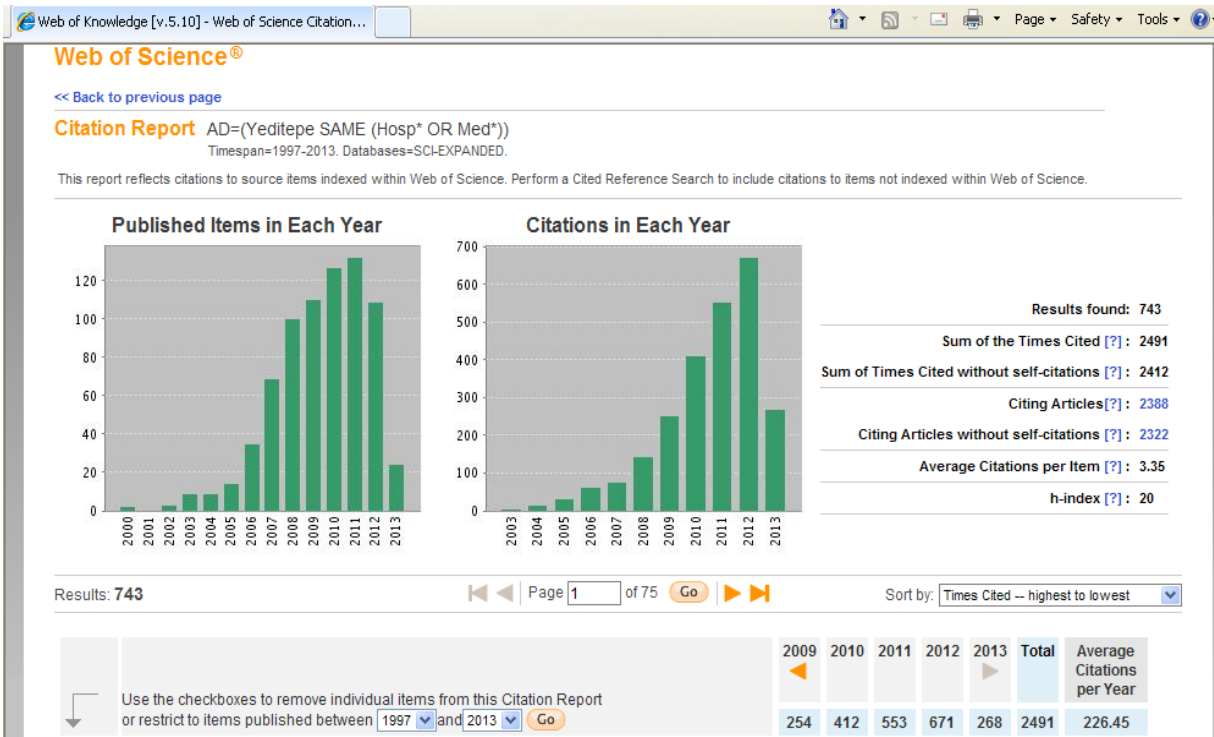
Web of Knowledge [v.5.10] - Web of Science Citation...

Page ▾ Safety ▾ Tools ▾

Web of Science®

<< Back to previous page

Citation Report AD=(Yeditepe SAME (Hosp* OR Med*))
Timespan=1997-2013. Databases=SCI-EXPANDED.

This report reflects citations to source items indexed within Web of Science. Perform a Cited Reference Search to include citations to items not indexed within Web of Science.

Published Items in Each Year

120
100
80
60
40
20
0

2000 2001 2002 2003 2004 2005 2006 2007 2008 2009 2010 2011 2012 2013

Citations in Each Year

700
600
500
400
300
200
100
0

2003 2004 2005 2006 2007 2008 2009 2010 2011 2012 2013

Results found: 743
Sum of the Times Cited [?] : 2491
Sum of Times Cited without self-citations [?] : 2412
Citing Articles[?] : 2388
Citing Articles without self-citations [?] : 2322
Average Citations per Item [?] : 3.35
h-index [?] : 20

Results: 743

Page 1 of 75 Go

Sort by: Times Cited -- highest to lowest

Use the checkboxes to remove individual items from this Citation Report or restrict to items published between 1997 and 2013 Go

| 2009 | 2010 | 2011 | 2012 | 2013 | Total | Average Citations per Year |
|---|---|---|---|---|---|---|
| 254 | 412 | 553 | 671 | 268 | 2491 | 226.45 |